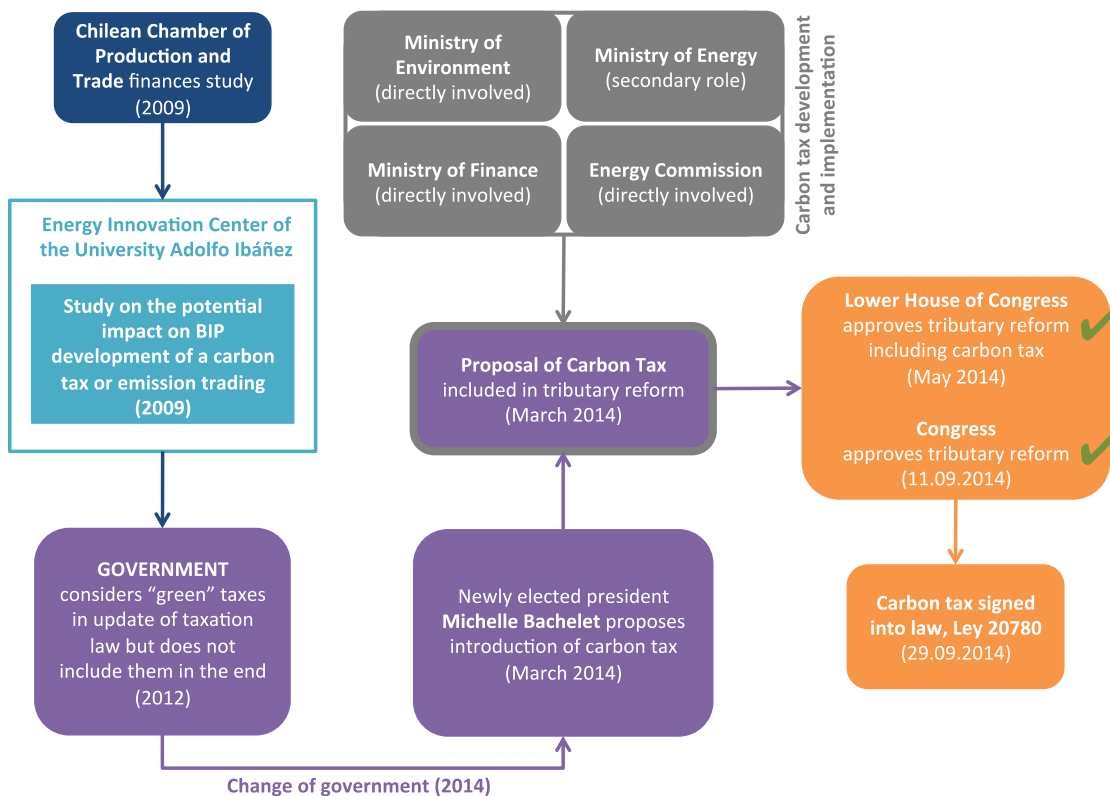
Chilean Chamber of Production and Trade finances study (2009)

Energy Innovation Center of the University Adolfo Ibáñez

Study on the potential impact on BIP development of a carbon tax or emission trading (2009)

GOVERNMENT considers "green" taxes in update of taxation law but does not include them in the end (2012)

Change of government (2014)

Ministry of Environment (directly involved)

Ministry of Energy (secondary role)

Ministry of Finance (directly involved)

Energy Commission (directly involved)

Carbon tax development and implementation

Proposal of Carbon Tax included in tributary reform (March 2014)

Newly elected president Michelle Bachelet proposes introduction of carbon tax (March 2014)

Lower House of Congress approves tributary reform including carbon tax (May 2014)

Congress approves tributary reform (11.09.2014)

Carbon tax signed into law, Ley 20780 (29.09.2014)